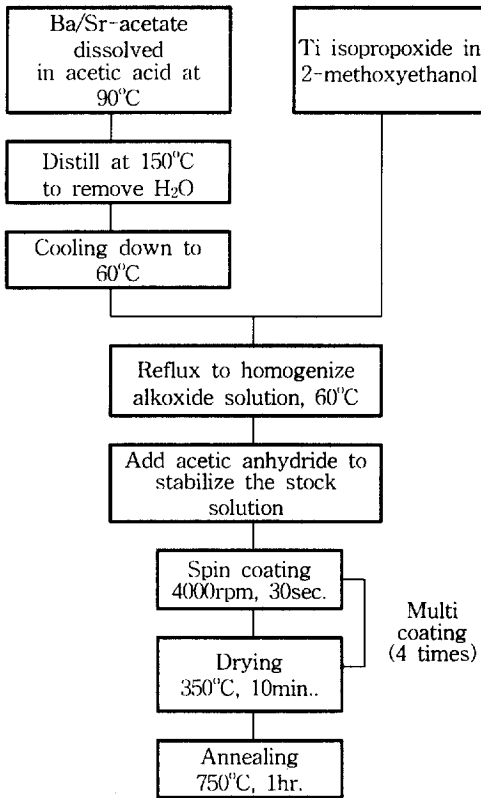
Ba/Sr-acetate dissolved in acetic acid at 90°C

Ti isopropoxide in 2-methoxyethanol

Distill at 150°C to remove $H_2O$

Cooling down to 60°C

Reflux to homogenize alkoxide solution, 60°C

Add acetic anhydride to stabilize the stock solution

Spin coating 4000rpm, 30sec.

Multi coating (4 times)

Drying 350°C, 10min..

Annealing 750°C, 1hr.